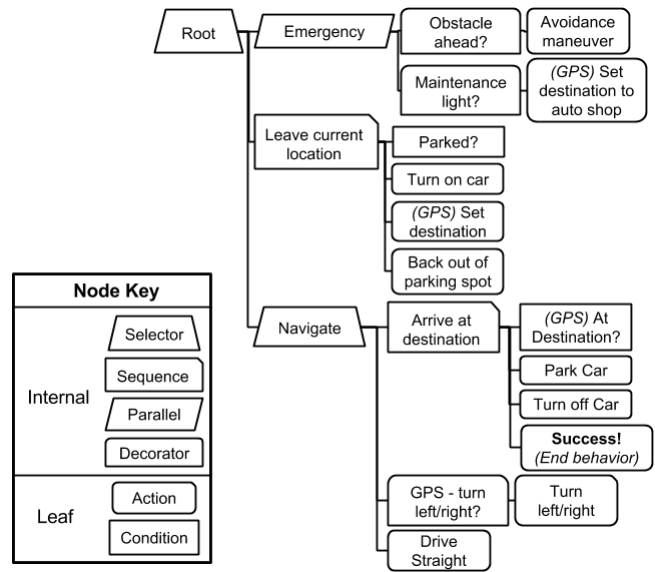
Root

Emergency

Obstacle ahead?

Avoidance maneuver

Maintenance light?

*(GPS)* Set destination to auto shop

Leave current location

Parked?

Turn on car

*(GPS)* Set destination

Back out of parking spot

Navigate

Arrive at destination

*(GPS)* At Destination?

Park Car

Turn off Car

**Success!** *(End behavior)*

GPS - turn left/right?

Turn left/right

Drive Straight

| Node Key | |
|---|---|
| Internal | Selector |
| | Sequence |
| | Parallel |
| | Decorator |
| Leaf | Action |
| | Condition |